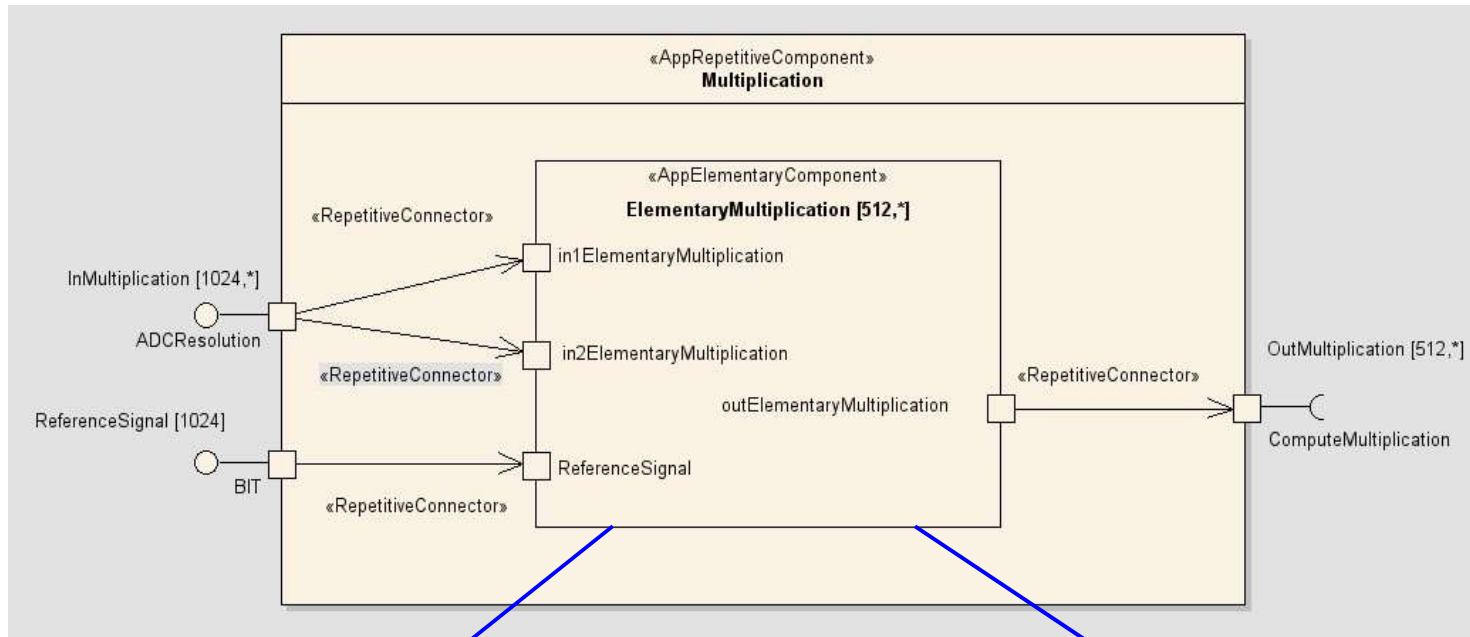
«AppRepetitiveComponent»
Multiplication

«AppElementaryComponent»
ElementaryMultiplication [512,*]

«RepetitiveConnector»

InMultiplication [1024,*]

ADCResolution

in1ElementaryMultiplication

in2ElementaryMultiplication

«RepetitiveConnector»

«RepetitiveConnector»

OutMultiplication [512,*]

outElementaryMultiplication

ReferenceSignal [1024]

BIT

ReferenceSignal

ComputeMultiplication

«RepetitiveConnector»